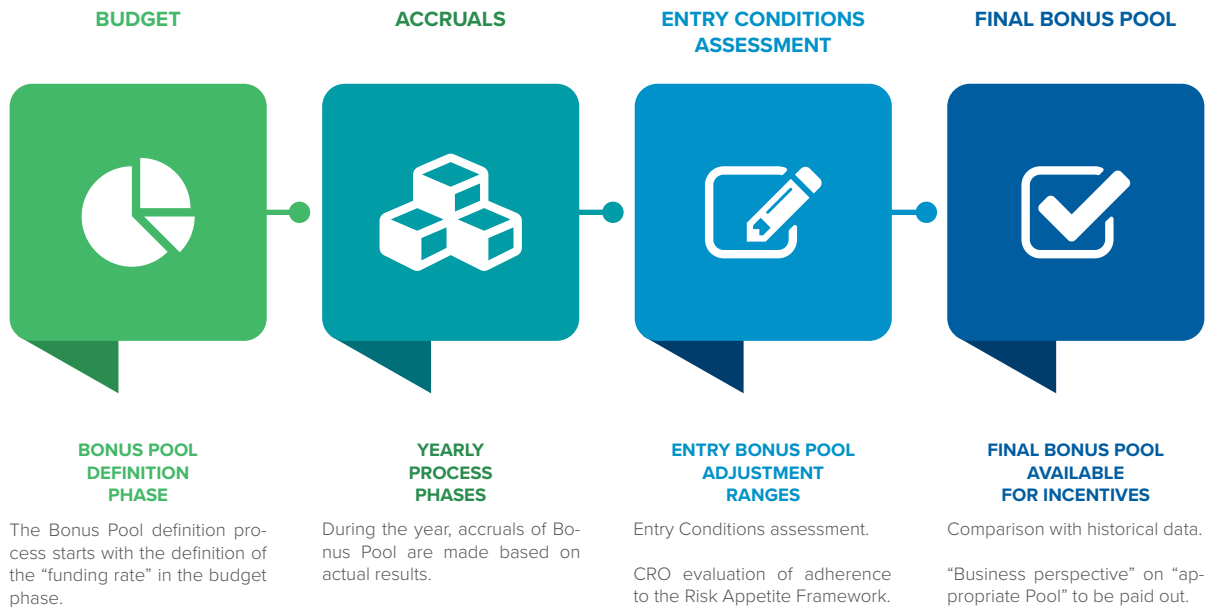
BUDGET

BONUS POOL DEFINITION PHASE

The Bonus Pool definition process starts with the definition of the “funding rate” in the budget phase.

ACCRUALS

YEARLY PROCESS PHASES

During the year, accruals of Bonus Pool are made based on actual results.

ENTRY CONDITIONS ASSESSMENT

ENTRY BONUS POOL ADJUSTMENT RANGES

Entry Conditions assessment.

CRO evaluation of adherence to the Risk Appetite Framework.

FINAL BONUS POOL

FINAL BONUS POOL AVAILABLE FOR INCENTIVES

Comparison with historical data.

“Business perspective” on “appropriate Pool” to be paid out.